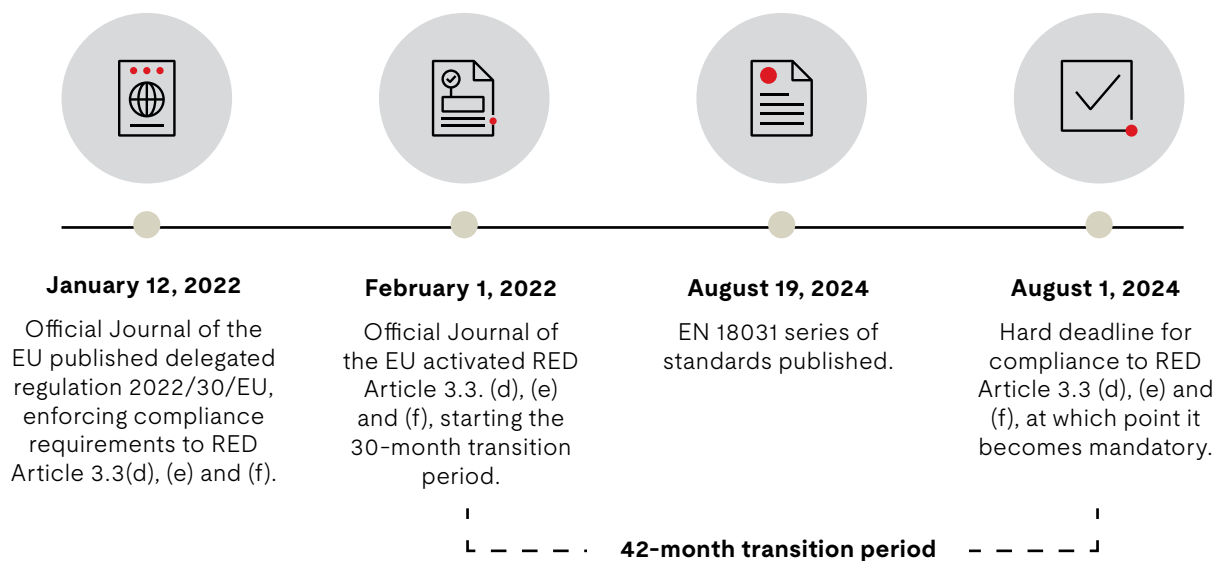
January 12, 2022

Official Journal of the EU published delegated regulation 2022/30/EU, enforcing compliance requirements to RED Article 3.3(d), (e) and (f).

February 1, 2022

Official Journal of the EU activated RED Article 3.3. (d), (e) and (f), starting the 30-month transition period.

August 19, 2024

EN 18031 series of standards published.

August 1, 2024

Hard deadline for compliance to RED Article 3.3 (d), (e) and (f), at which point it becomes mandatory.

42-month transition period